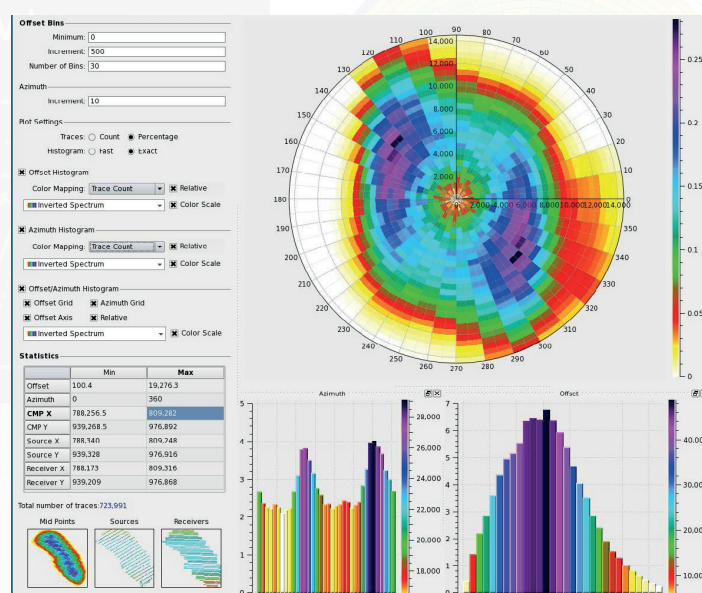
Offset Bins

Minimum: 0

Increment: 500

Number of Bins: 30

Azimuth

Increment: 10

Plot Settings

Traces: ○ Count ● Percentage

Histogram: ○ Fast ● Exact

☒ Offset Histogram

Color Mapping: Trace Count ☒ Relative

Inverted Spectrum ☒ Color Scale

☒ Azimuth Histogram

Color Mapping: Trace Count ☒ Relative

Inverted Spectrum ☒ Color Scale

☒ Offset/Azimuth Histogram

☒ Offset Grid ☒ Azimuth Grid

☒ Offset Axis ☒ Relative

Inverted Spectrum ☒ Color Scale

Statistics

| | Min | Max |
|---|---|---|
| Offset | 100.4 | 19,276.3 |
| Azimuth | 0 | 360 |
| CMP X | 788,256.5 | 809,282 |
| CMP Y | 939,268.5 | 976,892 |
| Source X | 788,340 | 809,248 |
| Source Y | 939,328 | 976,916 |
| Receiver X | 788,173 | 809,316 |
| Receiver Y | 939,209 | 976,868 |

Total number of traces: 723,991

Mid Points Sources Receivers

90 100 110 120 130 140 150 160 170 180 190 200 210 220 230 240 250 260 270 280 290 300 310 320 330 340 350 10 20 30 40 50 60 80

14,000 12,000 10,000 8,000 6,000 4,000 2,000

2,000 4,000 6,000 8,000 10,000 12,000 14,000

0.25 0.2 0.15 0.1 0.05 0

Azimuth

5 4 3 2 1 0

28,000 26,000 24,000 22,000 20,000 18,000

Offset

7 6 5 4 3 2 1 0

40,000 30,000 20,000 10,000